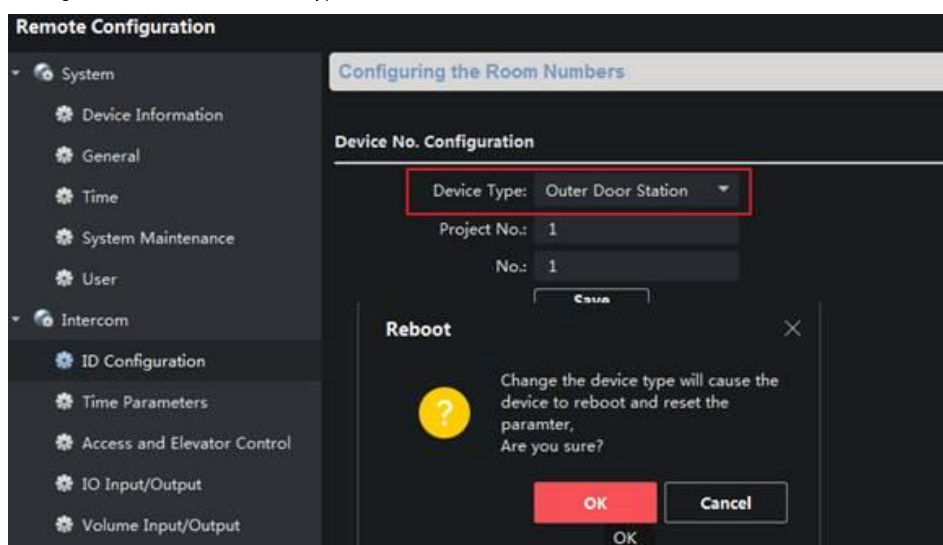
Remote Configuration

System

Device Information

General

Time

System Maintenance

User

Intercom

ID Configuration

Time Parameters

Access and Elevator Control

IO Input/Output

Volume Input/Output

Configuring the Room Numbers

Device No. Configuration

Device Type: Outer Door Station

Project No.: 1

No.: 1

Save

Reboot

×

?

Change the device type will cause the device to reboot and reset the paramter,
Are you sure?

OK

Cancel

OK